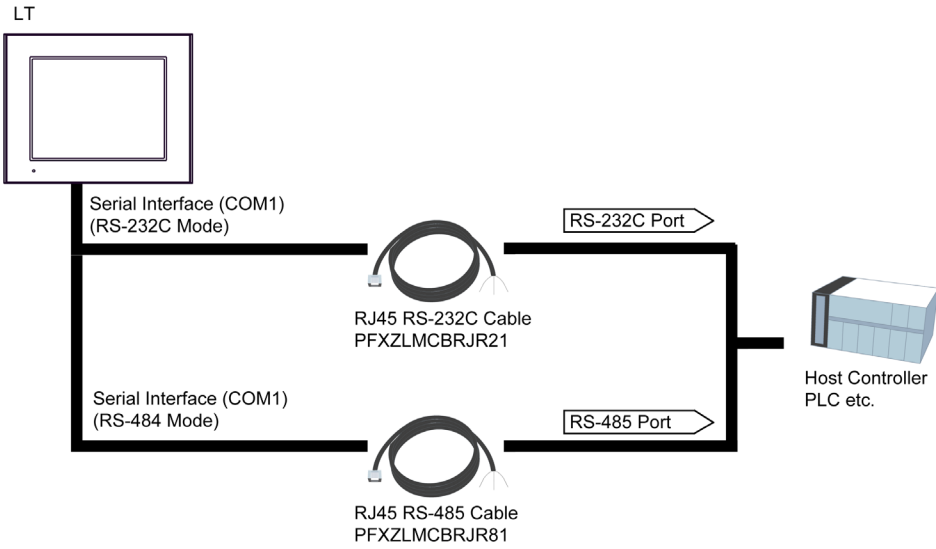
LT

Serial Interface (COM1)
(RS-232C Mode)

RS-232C Port

RJ45 RS-232C Cable
PFXZLMCBRJR21

Host Controller
PLC etc.

Serial Interface (COM1)
(RS-484 Mode)

RS-485 Port

RJ45 RS-485 Cable
PFXZLMCBRJR81